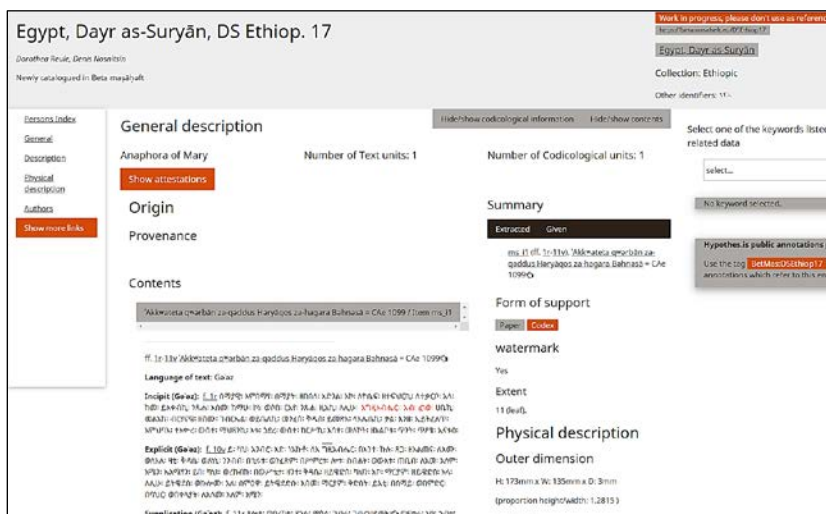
Egypt, Dayr as-Suryān, DS Ethiop. 17

Dorothea Reule, Denis Nosnitsin

Newly catalogued in Beta maṣāḥǝft

Work in progress, please don't use as referen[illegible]

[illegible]

Egypt, Dayr as-Suryān

Collection: Ethiopic

Other identifiers: 17

Persons Index

General

Description

Physical description

Authors

Show more links

General description

Hide/show codicological information

Hide/show contents

Anaphora of Mary

Number of Text units: 1

Number of Codicological units: 1

Show attestations

Origin

Provenance

Contents

'Akkʷateta qʷǝrban za-qaddus Haryāqos za-hagara Bahnasā = CAe 1099 / Item ms_i1

ff. 1r-11v 'Akkʷateta qʷǝrban za-qaddus Haryāqos za-hagara Bahnasā = CAe 1099

Language of text: Gǝʿǝz

Incipit (Gǝʿǝz): f. 1r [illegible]

Explicit (Gǝʿǝz): f. 10v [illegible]

Supplication (Gǝʿǝz): f. 11r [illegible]

Summary

Extracted

Given

ms_i1 (ff. 1r-11v), 'Akkʷateta qʷǝrban za-qaddus Haryāqos za-hagara Bahnasā = CAe 1099

Form of support

Paper

Codex

watermark

Yes

Extent

11 (leaf).

Physical description

Outer dimension

H: 173mm x W: 135mm x D: 3mm

(proportion height/width: 1.2815)

Select one of the keywords listed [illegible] related data

select...

No keyword selected.

Hypothes.is public annotations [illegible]

Use the tag BetMasDSEthiop17 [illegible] annotations which refer to this en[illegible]